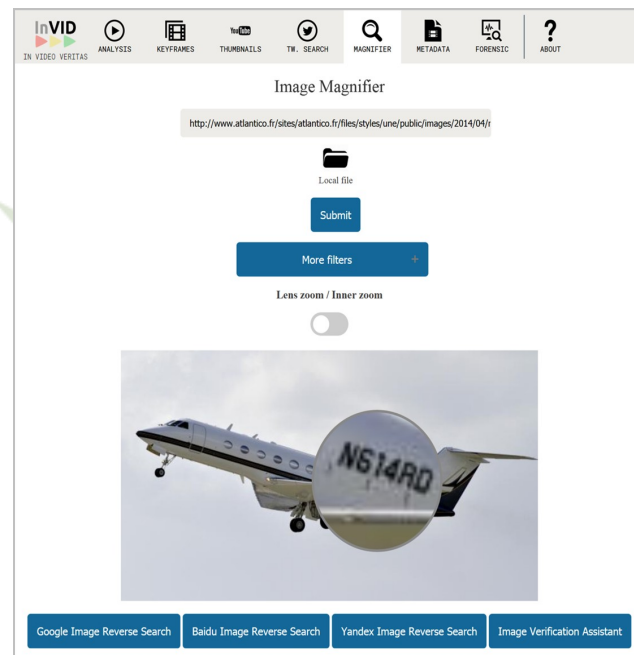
InVID
IN VIDEO VERITAS
ANALYSIS
KEYFRAMES
You Tube
THUMBNAILS
TW. SEARCH
MAGNIFIER
METADATA
FORENSIC
?
ABOUT

Image Magnifier

http://www.atlantico.fr/sites/atlantico.fr/files/styles/une/public/images/2014/04/r

Local file

Submit

More filters +

Lens zoom / Inner zoom

N614RD

Google Image Reverse Search
Baidu Image Reverse Search
Yandex Image Reverse Search
Image Verification Assistant